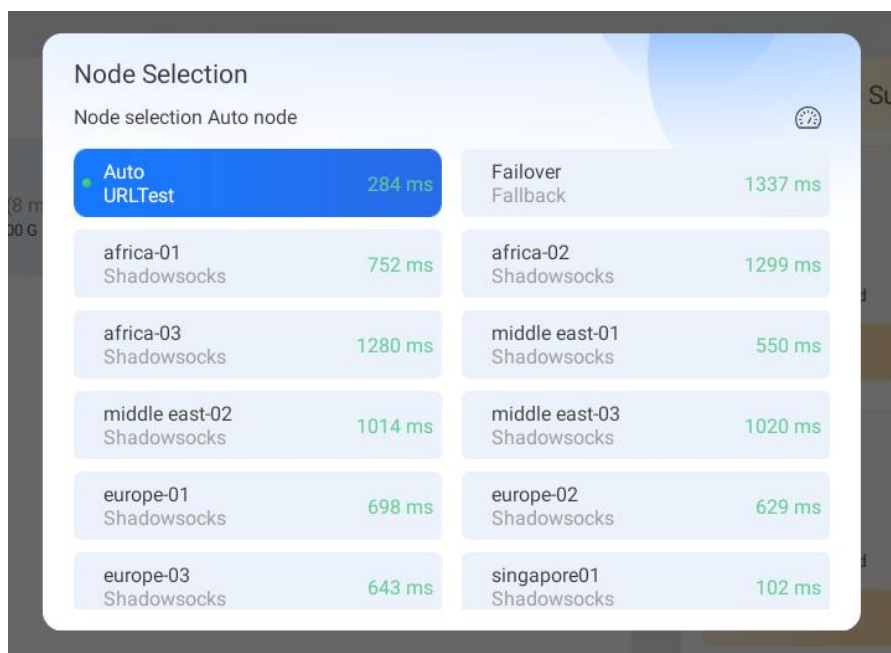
Node Selection

Node selection Auto node

Auto
URLTest
284 ms

Failover
Fallback
1337 ms

africa-01
Shadowsocks
752 ms

africa-02
Shadowsocks
1299 ms

africa-03
Shadowsocks
1280 ms

middle east-01
Shadowsocks
550 ms

middle east-02
Shadowsocks
1014 ms

middle east-03
Shadowsocks
1020 ms

europe-01
Shadowsocks
698 ms

europe-02
Shadowsocks
629 ms

europe-03
Shadowsocks
643 ms

singapore01
Shadowsocks
102 ms